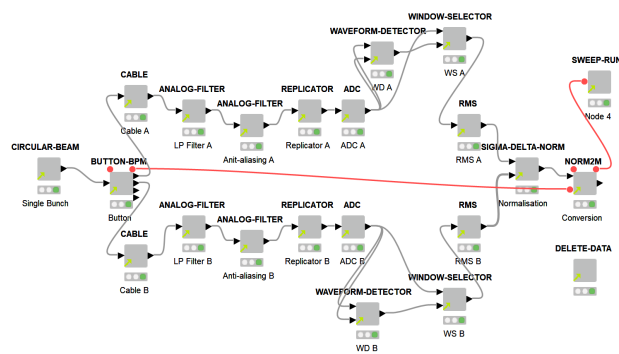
WINDOW-SELECTOR
WAVEFORM-DETECTOR
WS A
WD A
CABLE
ANALOG-FILTER
ANALOG-FILTER
REPLICATOR
ADC
SWEEP-RUN
Cable A
LP Filter A
Anti-aliasing A
Replicator A
ADC A
Node 4
RMS
CIRCULAR-BEAM
BUTTON-BPM
RMS A
SIGMA-DELTA-NORM
NORM2M
Single Bunch
Button
Normalisation
Conversion
CABLE
ANALOG-FILTER
ANALOG-FILTER
REPLICATOR
ADC
RMS
DELETE-DATA
Cable B
LP Filter B
Anti-aliasing B
Replicator B
ADC B
RMS B
WINDOW-SELECTOR
WAVEFORM-DETECTOR
WS B
WD B